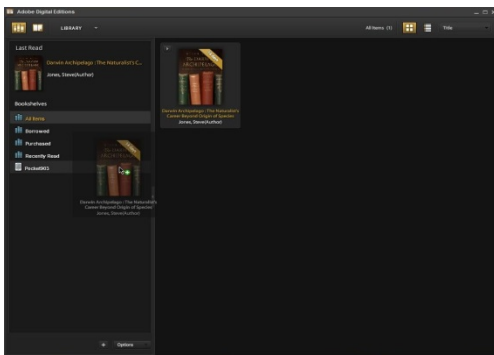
Adobe Digital Editions

LIBRARY

All Items (1)

Title

Last Read

Darwin Archipelago : The Naturalist's C...
Jones, Steve(Author)

Bookshelves

All Items

Borrowed

Purchased

Recently Read

PocketBG3

Darwin Archipelago : The Naturalist's Career Beyond Origin of Species
Jones, Steve(Author)

Darwin Archipelago : The Naturalist's Career Beyond Origin of Species
Jones, Steve(Author)

+ Options